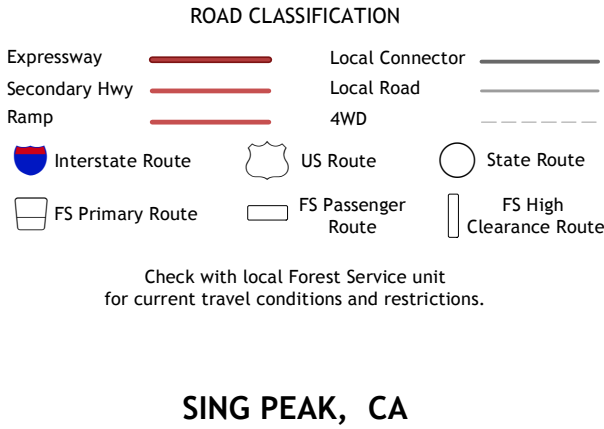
ROAD CLASSIFICATION

Expressway

Secondary Hwy

Ramp

Local Connector

Local Road

4WD

Interstate Route

US Route

State Route

FS Primary Route

FS Passenger Route

FS High Clearance Route

Check with local Forest Service unit for current travel conditions and restrictions.

SING PEAK, CA